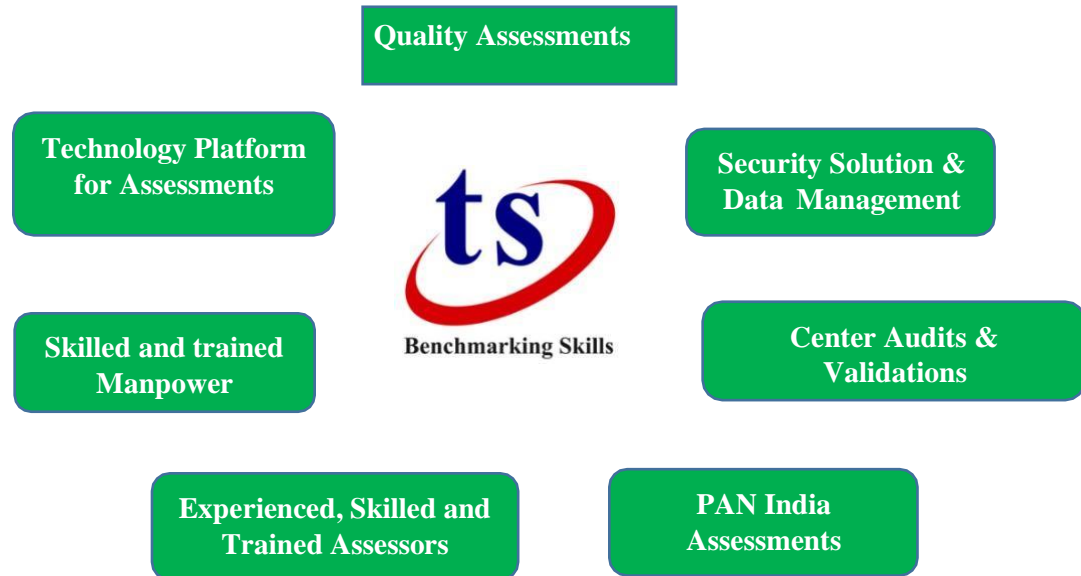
Quality Assessments

Technology Platform for Assessments

Security Solution & Data Management

ts

Benchmarking Skills

Skilled and trained Manpower

Center Audits & Validations

Experienced, Skilled and Trained Assessors

PAN India Assessments